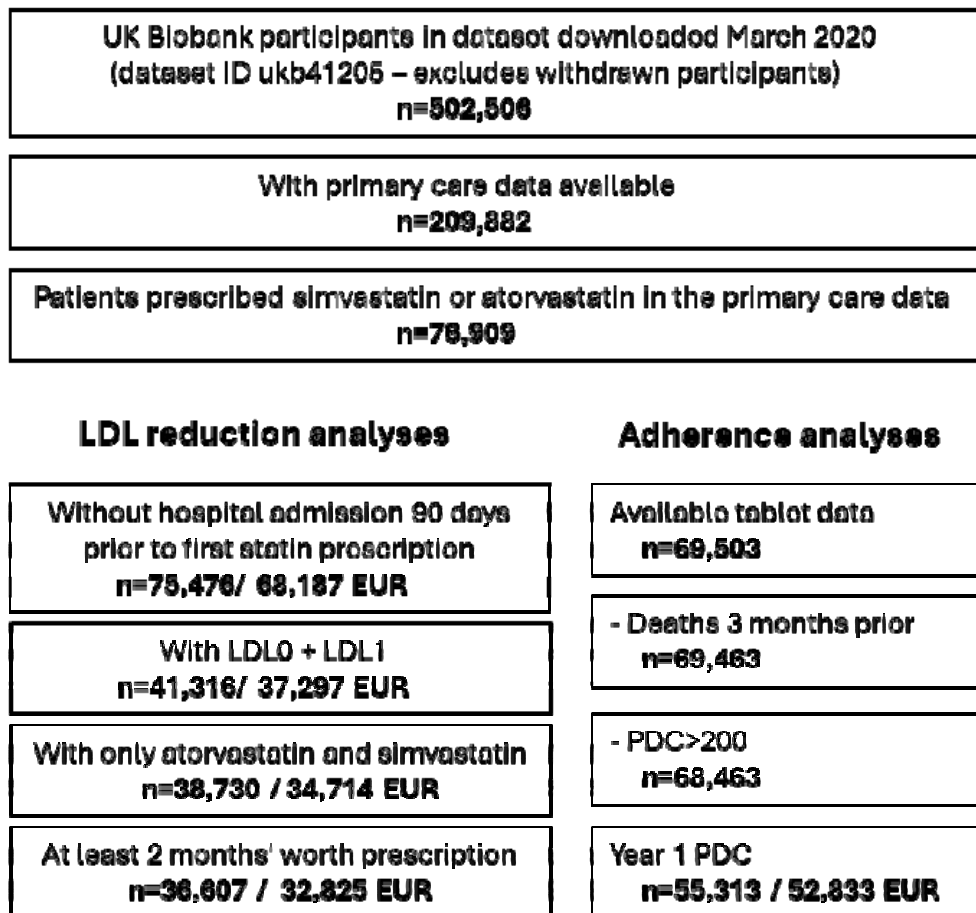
UK Biobank participants in dataset downloaded March 2020 (dataset ID ukb41205 – excludes withdrawn participants)
n=502,506

With primary care data available
n=209,882

Patients prescribed simvastatin or atorvastatin in the primary care data
n=78,909

LDL reduction analyses

Adherence analyses

Without hospital admission 90 days prior to first statin prescription
n=75,476/ 68,187 EUR

With LDL0 + LDL1
n=41,316/ 37,297 EUR

With only atorvastatin and simvastatin
n=38,730 / 34,714 EUR

At least 2 months' worth prescription
n=36,607 / 32,825 EUR

Available tablet data
n=69,503

- Deaths 3 months prior
n=69,463

- PDC>200
n=68,463

Year 1 PDC
n=55,313 / 52,833 EUR